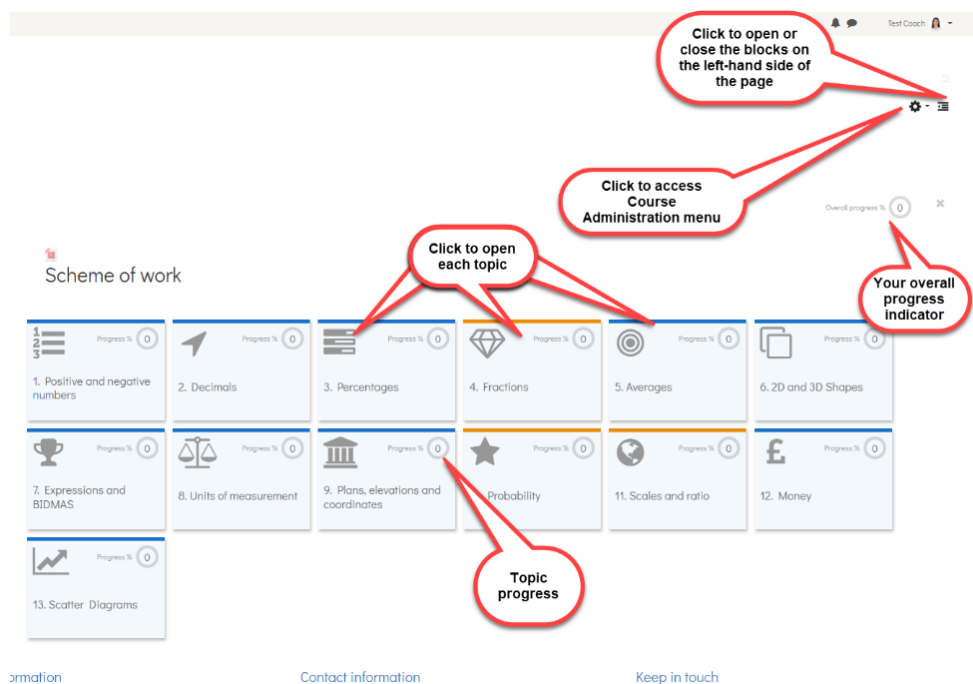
Test Coach

Click to open or close the blocks on the left-hand side of the page

Click to access Course Administration menu

Overall progress % 0

Your overall progress indicator

Click to open each topic

Scheme of work

Progress % 0
1. Positive and negative numbers

Progress % 0
2. Decimals

Progress % 0
3. Percentages

Progress % 0
4. Fractions

Progress % 0
5. Averages

Progress % 0
6. 2D and 3D Shapes

Progress % 0
7. Expressions and BIDMAS

Progress % 0
8. Units of measurement

Progress % 0
9. Plans, elevations and coordinates

Progress % 0
Probability

Progress % 0
11. Scales and ratio

Progress % 0
12. Money

Progress % 0
13. Scatter Diagrams

Topic progress

ormation

Contact information

Keep in touch